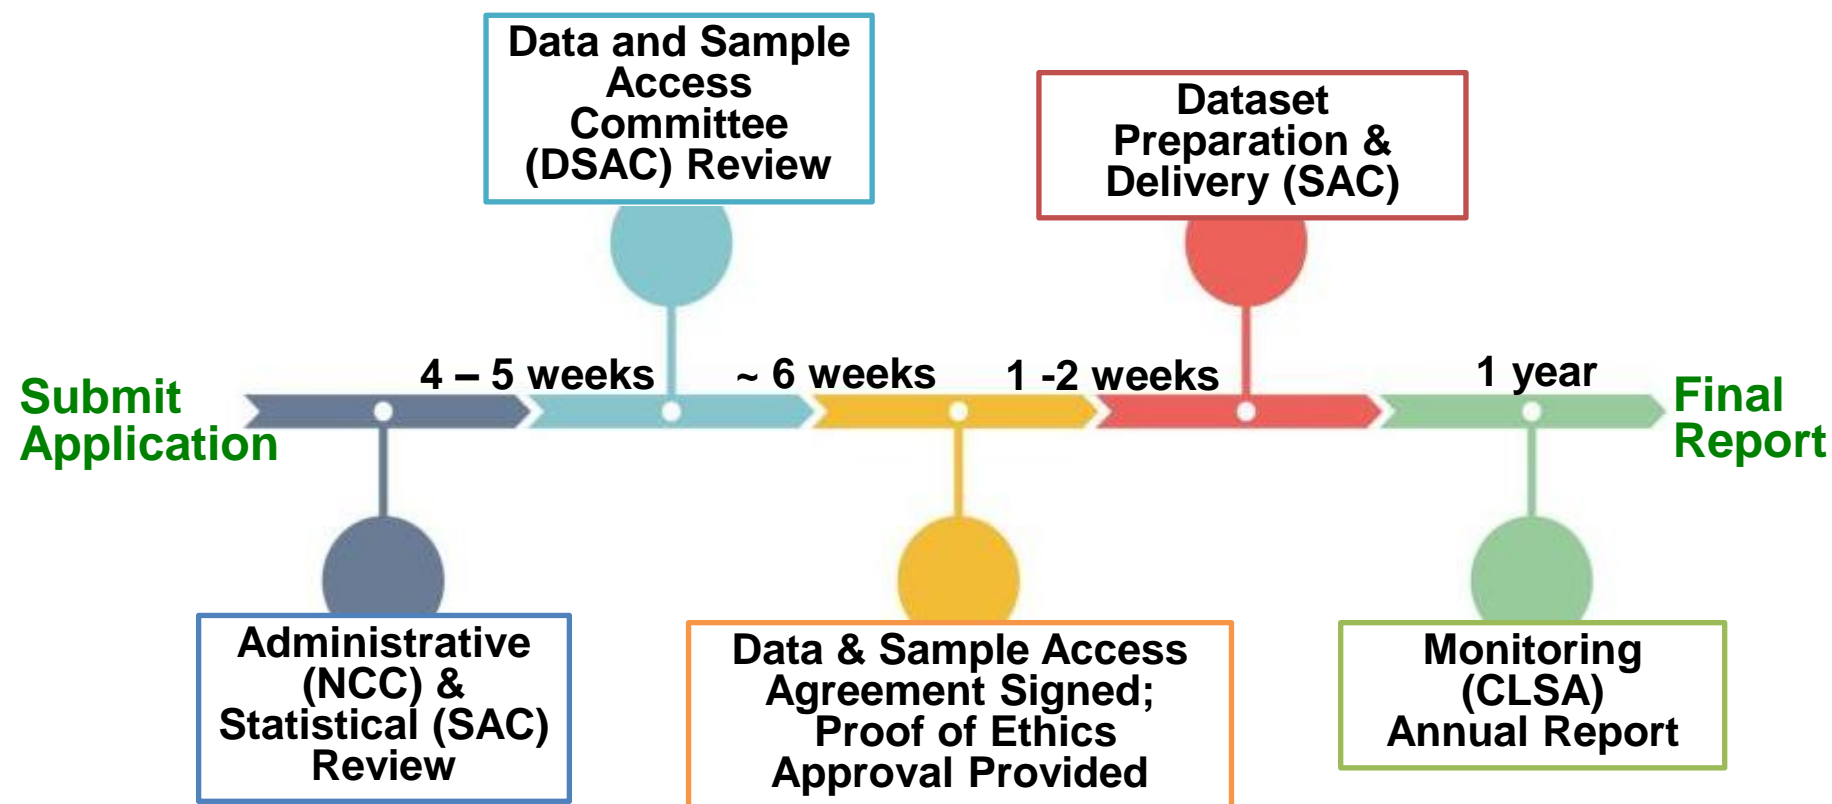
Data and Sample Access Committee (DSAC) Review

Dataset Preparation & Delivery (SAC)

Submit Application

4 – 5 weeks

~ 6 weeks

1 -2 weeks

1 year

Final Report

Administrative (NCC) & Statistical (SAC) Review

Data & Sample Access Agreement Signed; Proof of Ethics Approval Provided

Monitoring (CLSA) Annual Report